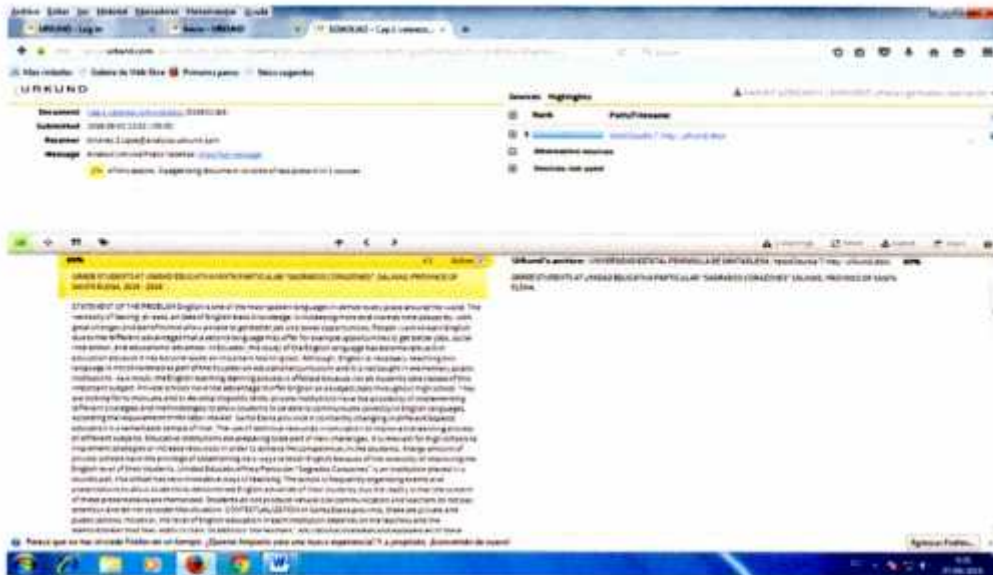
URKUND

Document
Submitted
Receiver
Message

Sources Highlights

Rank Path/Filename

Alternative sources

Sources not used

GRADE STUDENTS AT UNIDAD EDUCATIVA PARTICULAR "SAGRADOS CORAZONES" SALINAS, PROVINCE OF SANTA ELENA, 2018 - 2019

Urkund's archive: UNIVERSIDAD ESTATAL PENINSULA DE SANTA ELENA

GRADE STUDENTS AT UNIDAD EDUCATIVA PARTICULAR "SAGRADOS CORAZONES" SALINAS, PROVINCE OF SANTA ELENA.

STATEMENT OF THE PROBLEM English is one of the most spoken languages in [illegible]

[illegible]

Agregar Firefox...